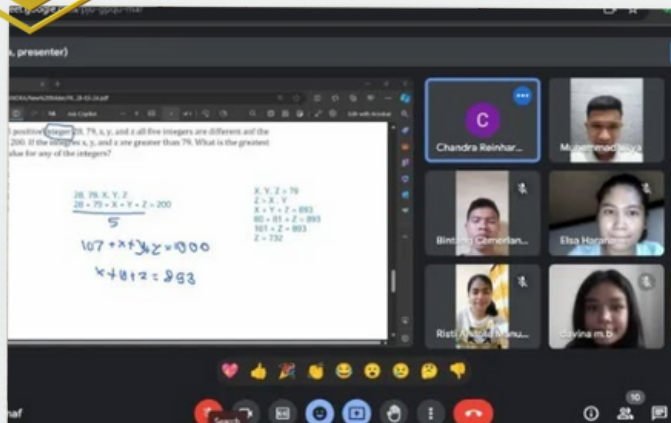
, presenter)

l positive integer 28, 79, x, y, and z all five integers are different and the 200. If the integers x, y, and z are greater than 79. What is the greatest alue for any of the integers?

28, 79, X, Y, Z
28 + 79 + X + Y + Z = 200
5

107 + x + y + z = 1000

x + y + z = 893

X, Y, Z > 79
Z > X, Y
X + Y + Z = 893
80 + 81 + Z = 893
161 + Z = 893
Z = 732

Chandra Reinhar...
Muhammad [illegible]
Bintang Gemerlan...
Elsa Harar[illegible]
Risti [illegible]
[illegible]vina m.b.

10
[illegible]naf
Search